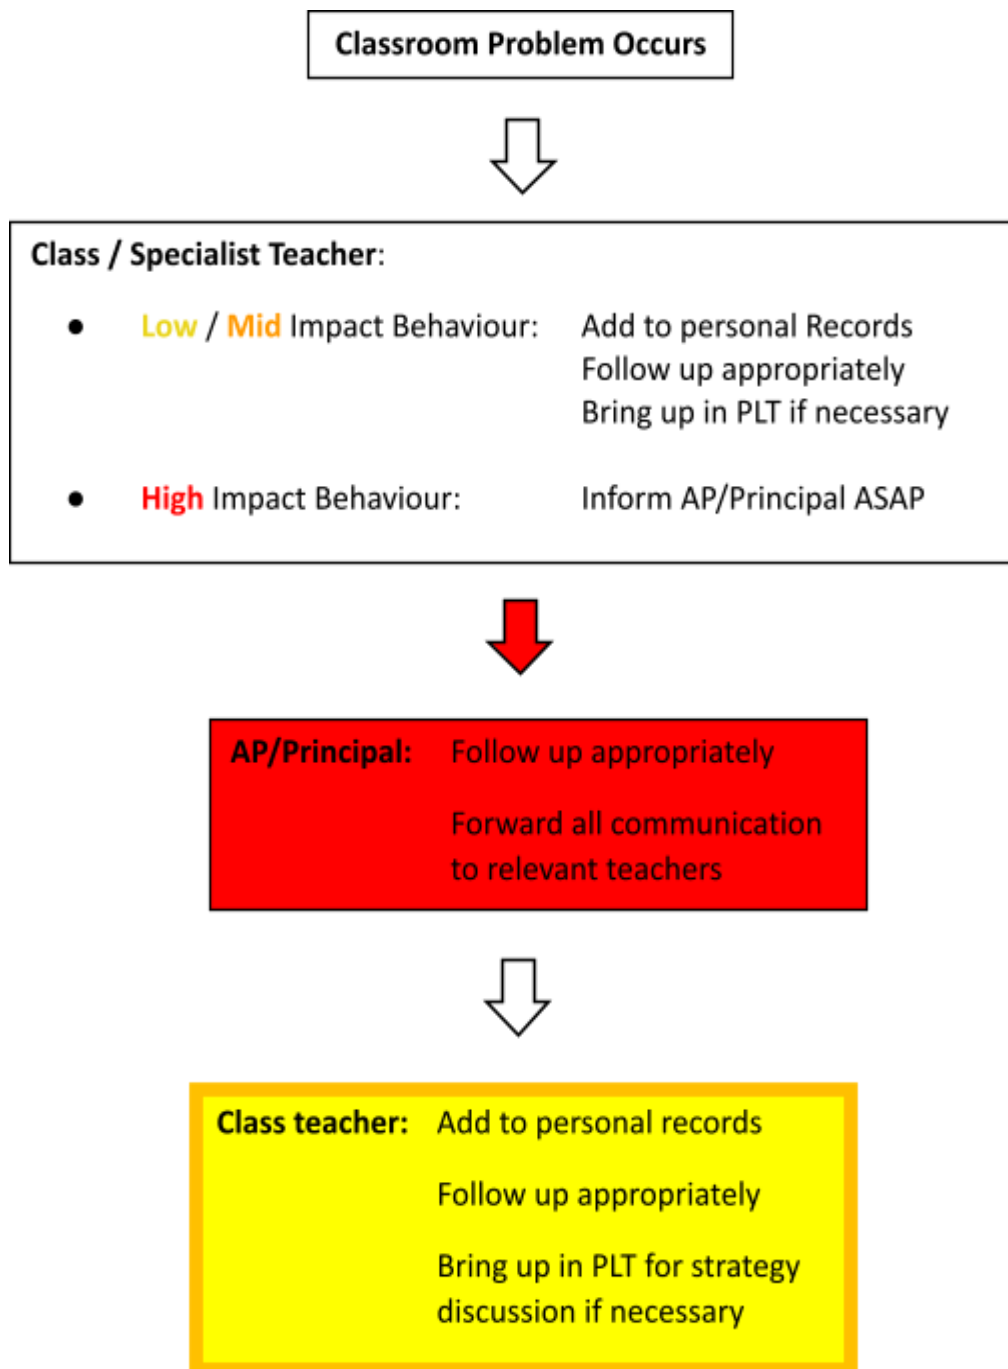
Classroom Problem Occurs

Class / Specialist Teacher:

- Low / Mid Impact Behaviour: Add to personal Records
Follow up appropriately
Bring up in PLT if necessary

- High Impact Behaviour: Inform AP/Principal ASAP

AP/Principal: Follow up appropriately

Forward all communication to relevant teachers

Class teacher: Add to personal records

Follow up appropriately

Bring up in PLT for strategy discussion if necessary